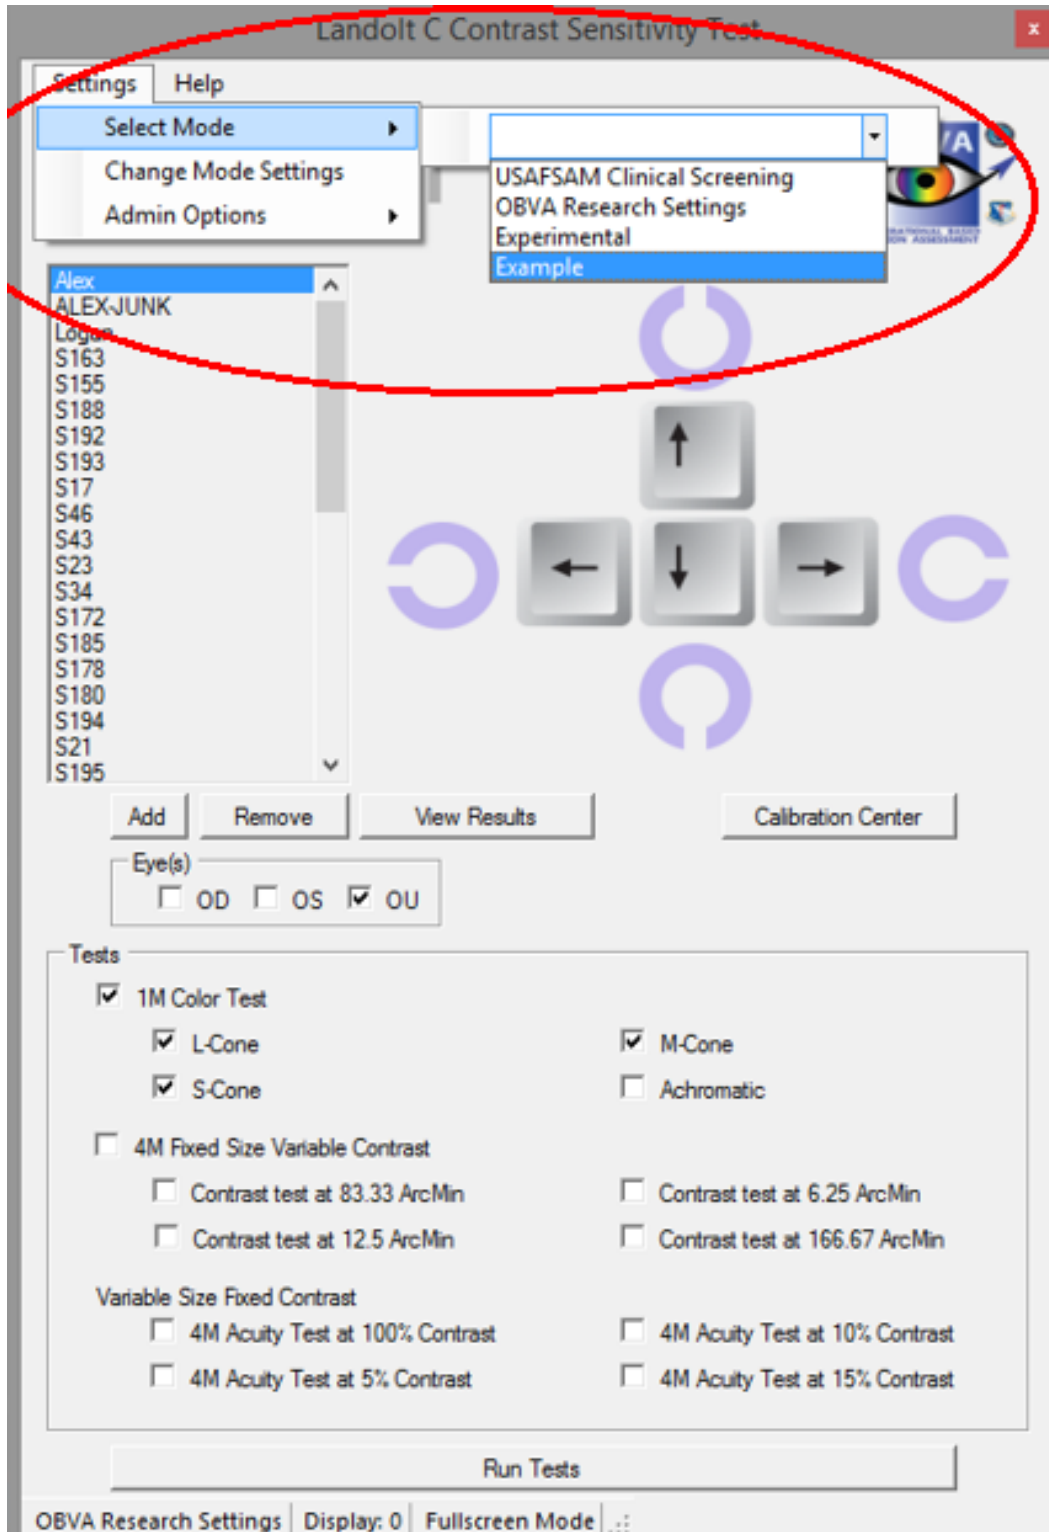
Landolt C Contrast Sensitivity Test

x

Settings Help

Select Mode
Change Mode Settings
Admin Options

USAFSAM Clinical Screening
OBVA Research Settings
Experimental
Example

Alex
ALEX-JUNK
Logan
S163
S155
S188
S192
S193
S17
S46
S43
S23
S34
S172
S185
S178
S180
S194
S21
S195

Add Remove View Results Calibration Center

Eye(s)
OD OS OU

Tests
1M Color Test
L-Cone
M-Cone
S-Cone
Achromatic
4M Fixed Size Variable Contrast
Contrast test at 83.33 ArcMin
Contrast test at 6.25 ArcMin
Contrast test at 12.5 ArcMin
Contrast test at 166.67 ArcMin
Variable Size Fixed Contrast
4M Acuity Test at 100% Contrast
4M Acuity Test at 10% Contrast
4M Acuity Test at 5% Contrast
4M Acuity Test at 15% Contrast

Run Tests

OBVA Research Settings | Display: 0 | Fullscreen Mode